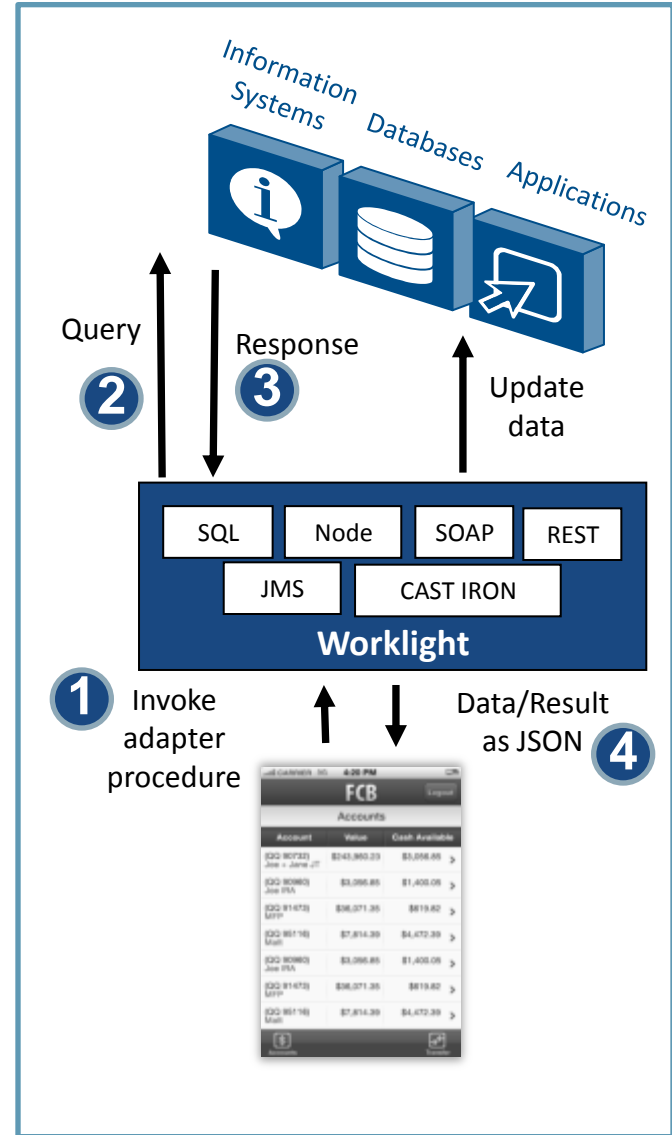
Information Systems

Databases

Applications

Query

2

3

Response

Update data

SQL

Node

SOAP

REST

JMS

CAST IRON

Worklight

1

Invoke adapter procedure

Data/Result as JSON

4

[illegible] 4:20 PM

FCB

Logout

Accounts

| Account | Value | Cash Available |
|---|---|---|
| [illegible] | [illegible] | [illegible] |
| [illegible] | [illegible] | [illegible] |
| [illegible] | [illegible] | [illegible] |
| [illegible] | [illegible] | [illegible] |
| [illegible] | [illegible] | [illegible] |
| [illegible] | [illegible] | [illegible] |
| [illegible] | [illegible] | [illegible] |

Accounts

Transfer